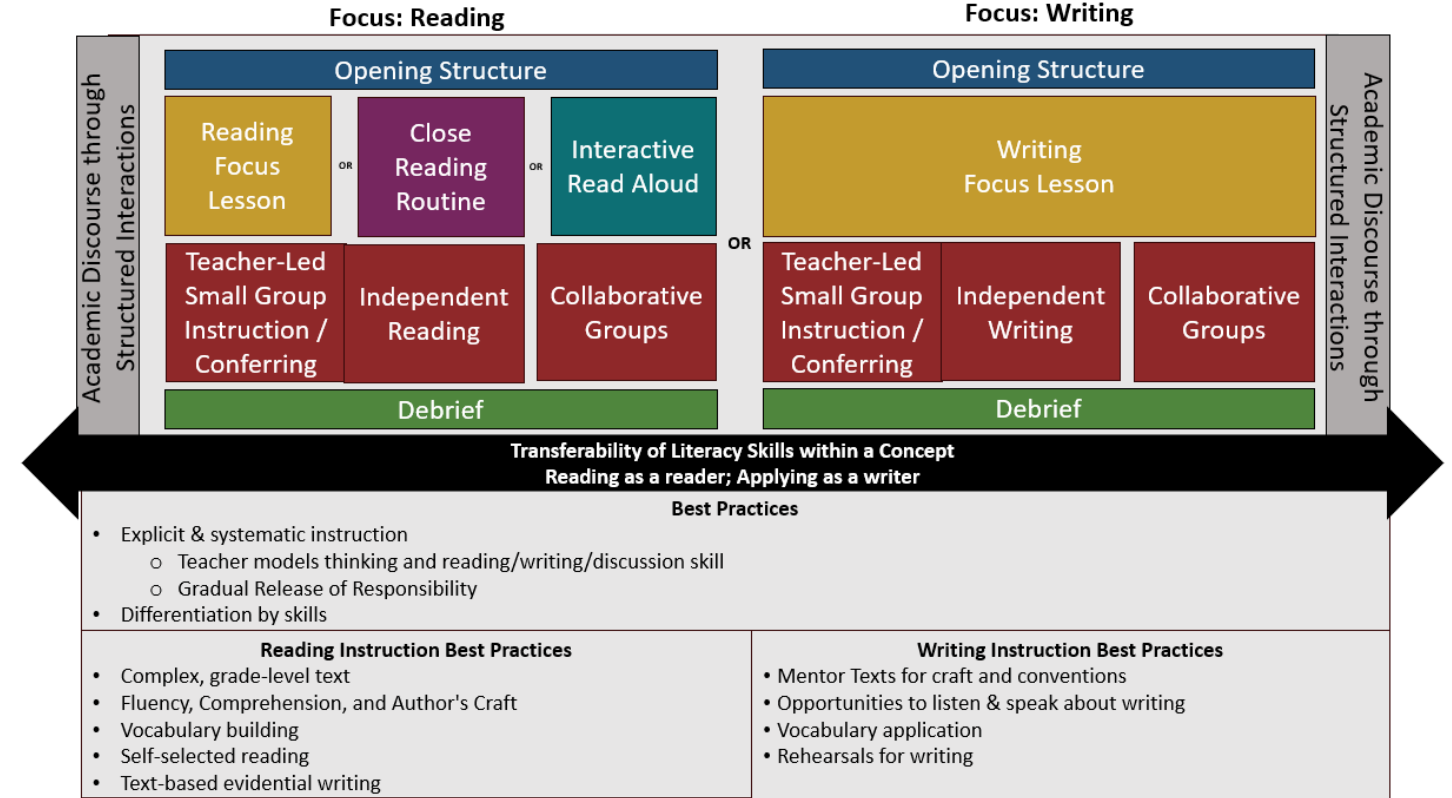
Focus: Reading

Focus: Writing

Academic Discourse through Structured Interactions

Opening Structure

Reading Focus Lesson

OR

Close Reading Routine

OR

Interactive Read Aloud

Teacher-Led Small Group Instruction / Conferring

Independent Reading

Collaborative Groups

Debrief

OR

Opening Structure

Writing Focus Lesson

Teacher-Led Small Group Instruction / Conferring

Independent Writing

Collaborative Groups

Debrief

Academic Discourse through Structured Interactions

Transferability of Literacy Skills within a Concept
Reading as a reader; Applying as a writer

Best Practices

- Explicit & systematic instruction
  - Teacher models thinking and reading/writing/discussion skill
  - Gradual Release of Responsibility
- Differentiation by skills

Reading Instruction Best Practices

- Complex, grade-level text
- Fluency, Comprehension, and Author's Craft
- Vocabulary building
- Self-selected reading
- Text-based evidential writing

Writing Instruction Best Practices

- Mentor Texts for craft and conventions
- Opportunities to listen & speak about writing
- Vocabulary application
- Rehearsals for writing